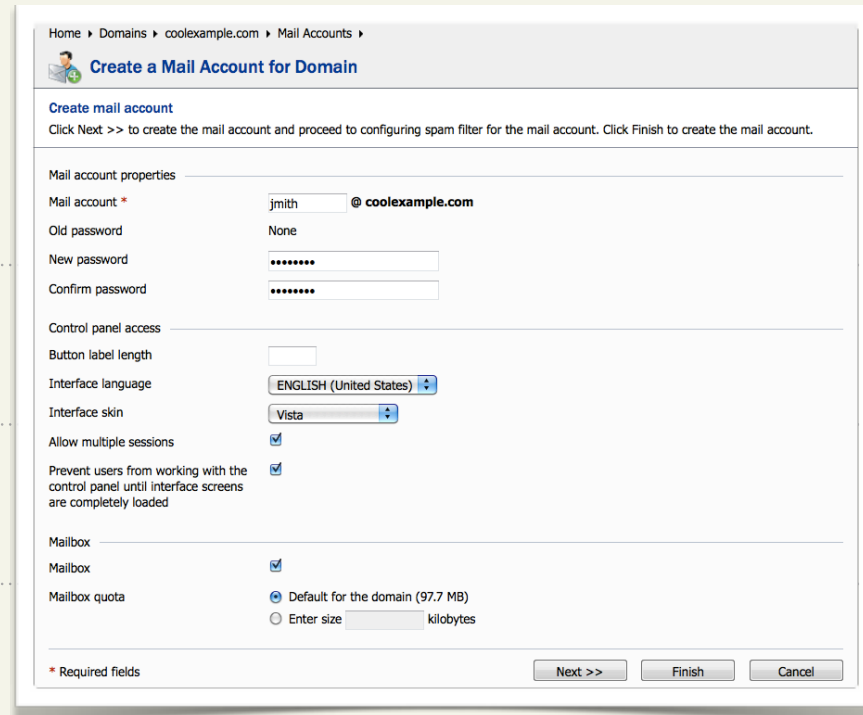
Home ▸ Domains ▸ coolexample.com ▸ Mail Accounts ▸

Create a Mail Account for Domain

Create mail account

Click Next >> to create the mail account and proceed to configuring spam filter for the mail account. Click Finish to create the mail account.

Mail account properties

Mail account * jmith @ coolexample.com

Old password None

New password ••••••••

Confirm password ••••••••

Control panel access

Button label length

Interface language ENGLISH (United States)

Interface skin Vista

Allow multiple sessions

Prevent users from working with the control panel until interface screens are completely loaded

Mailbox

Mailbox

Mailbox quota Default for the domain (97.7 MB)

Enter size kilobytes

* Required fields

Next >> Finish Cancel